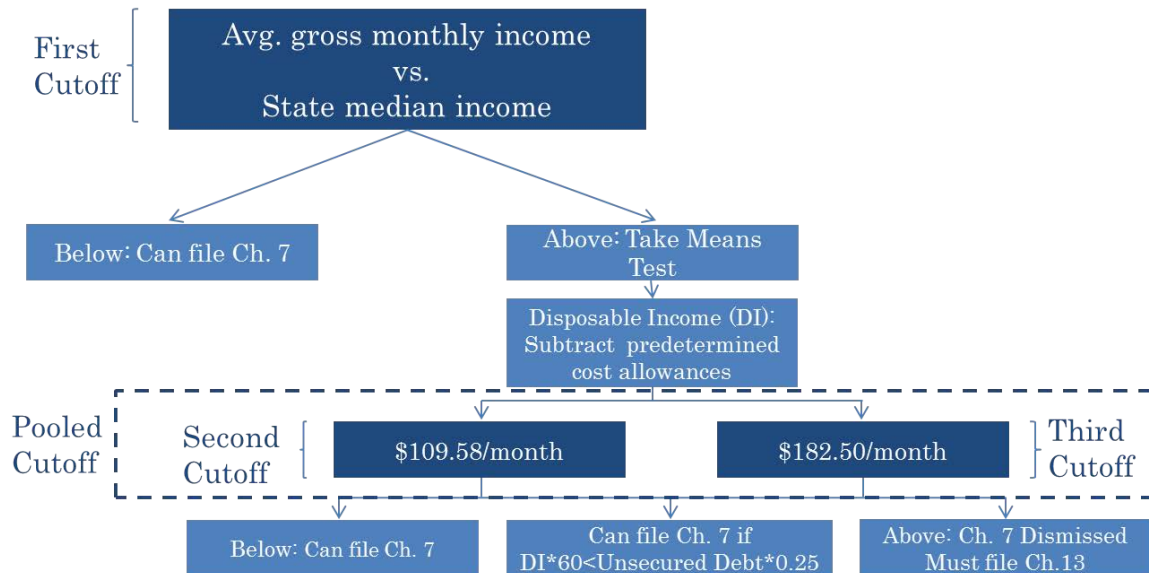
First Cutoff

Avg. gross monthly income vs. State median income

Below: Can file Ch. 7

Above: Take Means Test

Disposable Income (DI): Subtract predetermined cost allowances

Pooled Cutoff

Second Cutoff

$109.58/month

$182.50/month

Third Cutoff

Below: Can file Ch. 7

Can file Ch. 7 if DI*60<Unsecured Debt*0.25

Above: Ch. 7 Dismissed Must file Ch.13